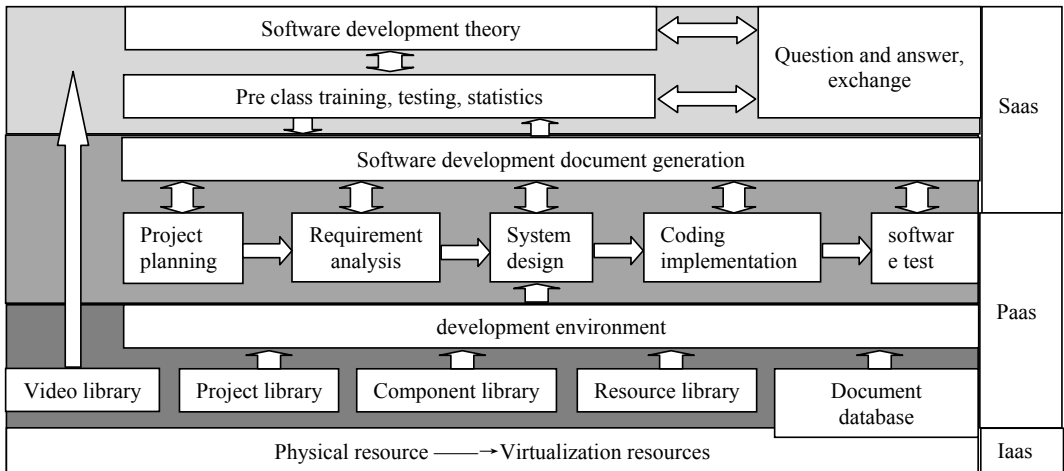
Software development theory

Question and answer, exchange

Pre class training, testing, statistics

Saas

Software development document generation

Project planning

Requirement analysis

System design

Coding implementation

softwar e test

Paas

development environment

Video library

Project library

Component library

Resource library

Document database

Physical resource ——→Virtualization resources

Iaas